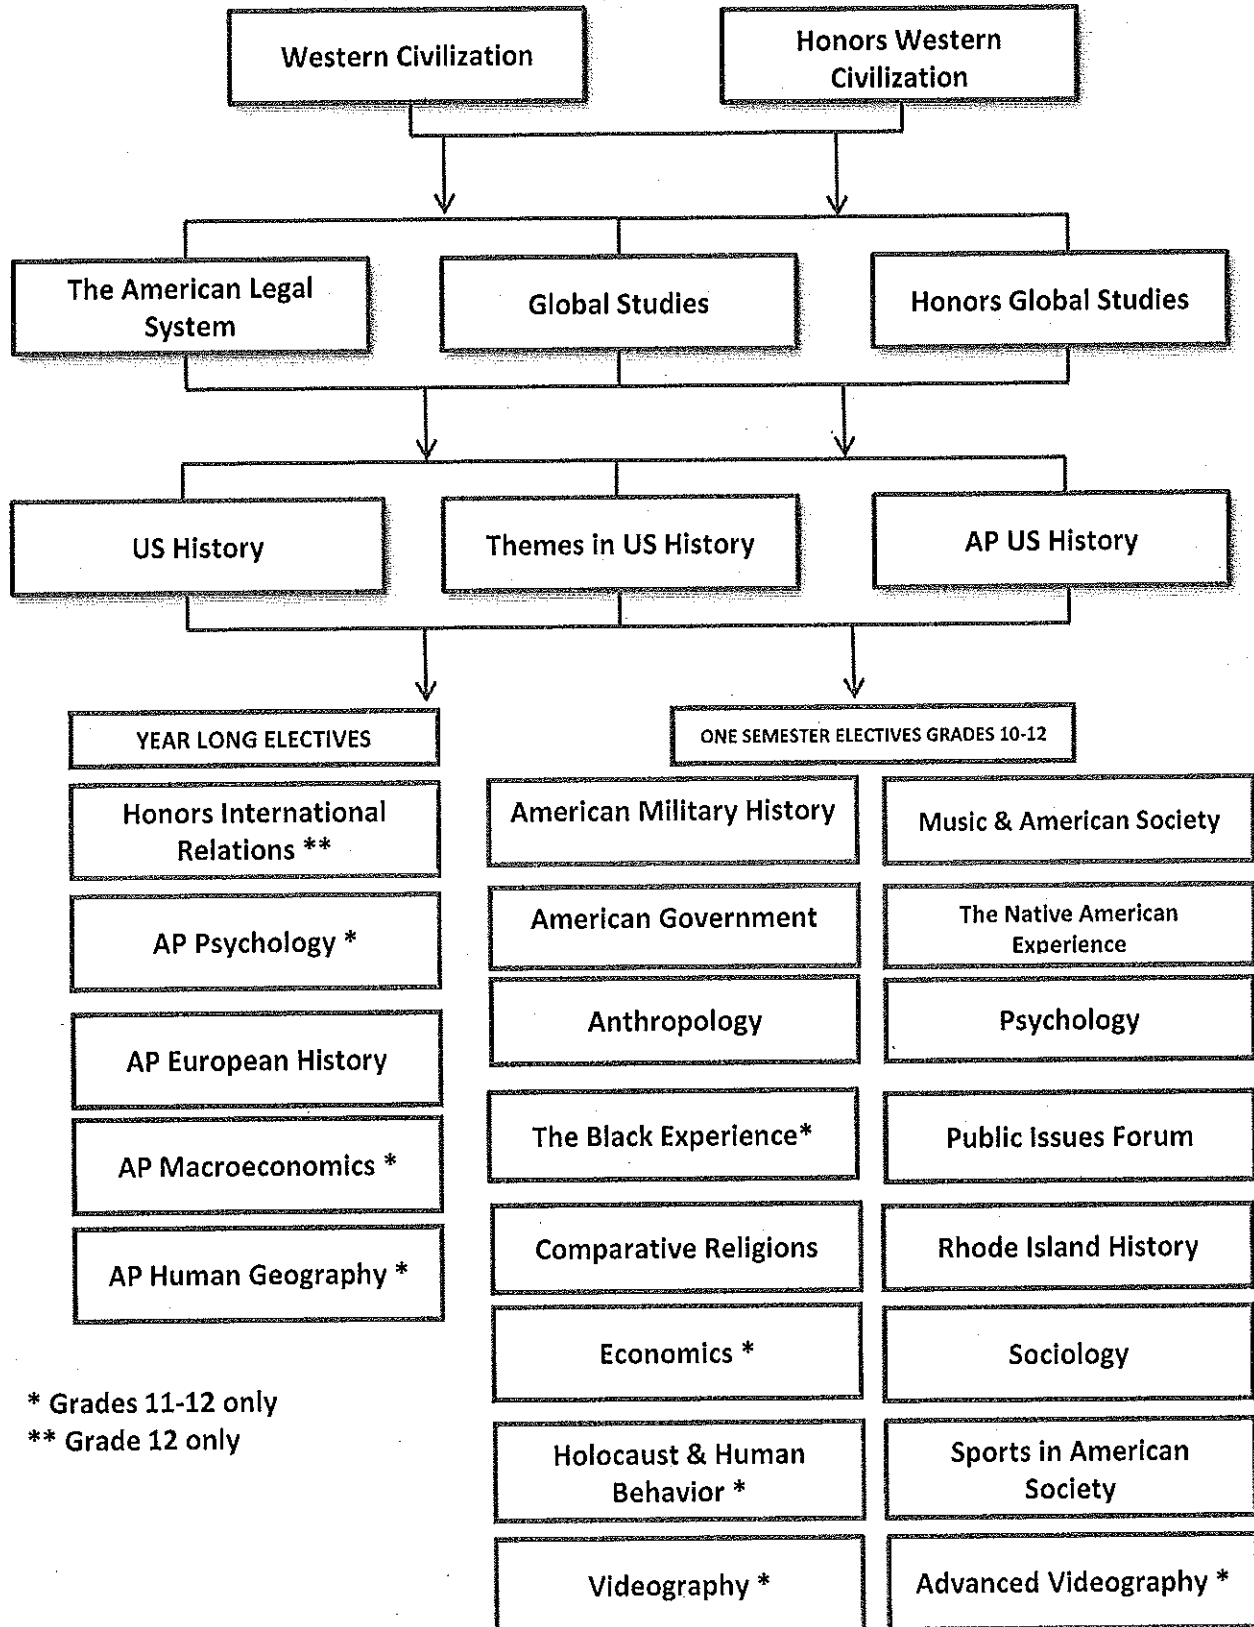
Western Civilization

Honors Western Civilization

The American Legal System

Global Studies

Honors Global Studies

US History

Themes in US History

AP US History

YEAR LONG ELECTIVES

Honors International Relations **

AP Psychology *

AP European History

AP Macroeconomics *

AP Human Geography *

* Grades 11-12 only
** Grade 12 only

ONE SEMESTER ELECTIVES GRADES 10-12

American Military History

Music & American Society

American Government

The Native American Experience

Anthropology

Psychology

The Black Experience*

Public Issues Forum

Comparative Religions

Rhode Island History

Economics *

Sociology

Holocaust & Human Behavior *

Sports in American Society

Videography *

Advanced Videography *